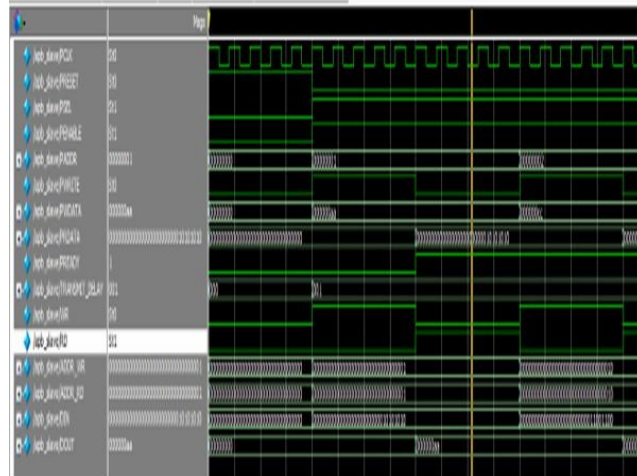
Msgs

/apb_slave/PCLK	St0
/apb_slave/PRESET	St1
/apb_slave/PSEL	St1
/apb_slave/PENABLE	St1
/apb_slave/PADDR	00000011
/apb_slave/PWRITE	St0
/apb_slave/PWDATA	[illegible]
/apb_slave/PRDATA	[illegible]
/apb_slave/PREADY	1
/apb_slave/TRANSMIT_DELAY	St1
/apb_slave/WR	St0
/apb_slave/RD	St1
/apb_slave/ADDR_WR	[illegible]
/apb_slave/ADDR_RD	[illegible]
/apb_slave/DIN	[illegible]
/apb_slave/DOUT	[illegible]